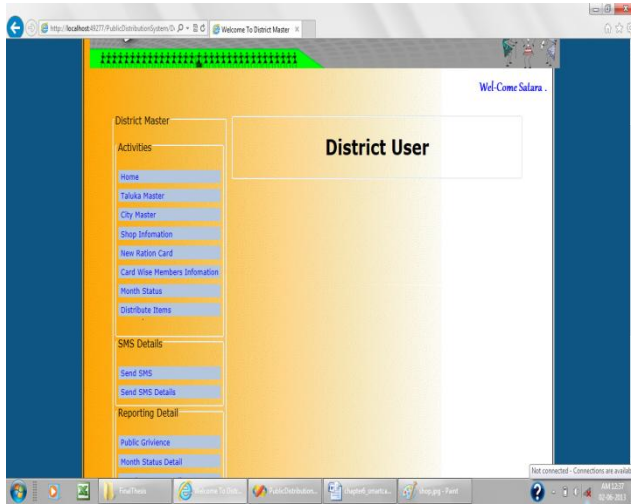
http://localhost:49277/PublicDistributionSystem/D.

Welcome To District Master

Wel-Come Satara .

District Master

Activities

Home

Taluka Master

City Master

Shop Infomation

New Ration Card

Card Wise Members Infomation

Month Status

Distribute Items

SMS Details

Send SMS

Send SMS Details

Reporting Detail

Public Grivience

Month Status Detail

District User

Not connected - Connections are availab

FinalThesis

Welcome To Distr...

PublicDistribution...

chapter6_smartca...

Shop.jpg - Paint

AM 12:37

02-06-2013